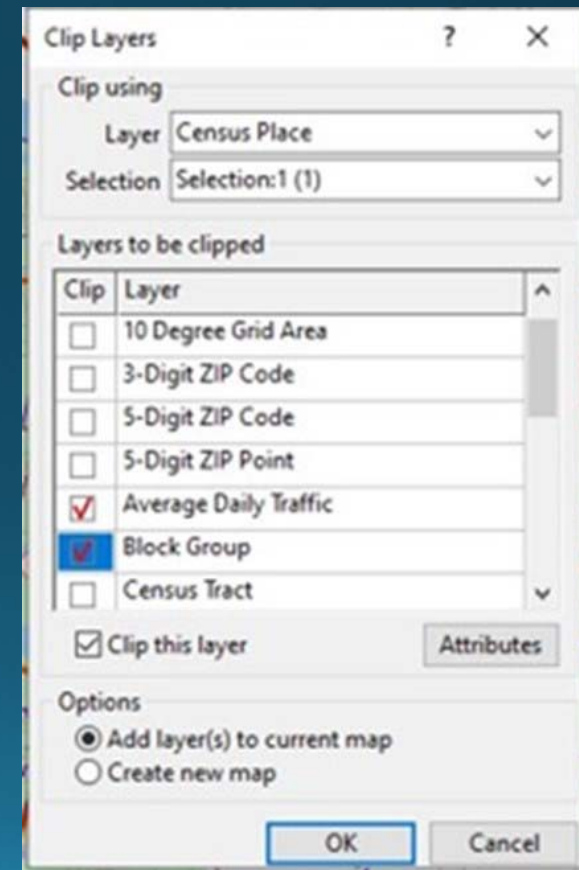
Clip Layers ? X

Clip using
Layer Census Place
Selection Selection:1 (1)

Layers to be clipped

| Clip | Layer |
|---|---|
| ☐ | 10 Degree Grid Area |
| ☐ | 3-Digit ZIP Code |
| ☐ | 5-Digit ZIP Code |
| ☐ | 5-Digit ZIP Point |
| ☑ | Average Daily Traffic |
| ☑ | Block Group |
| ☐ | Census Tract |

☑ Clip this layer
Attributes

Options
◉ Add layer(s) to current map
○ Create new map

OK Cancel